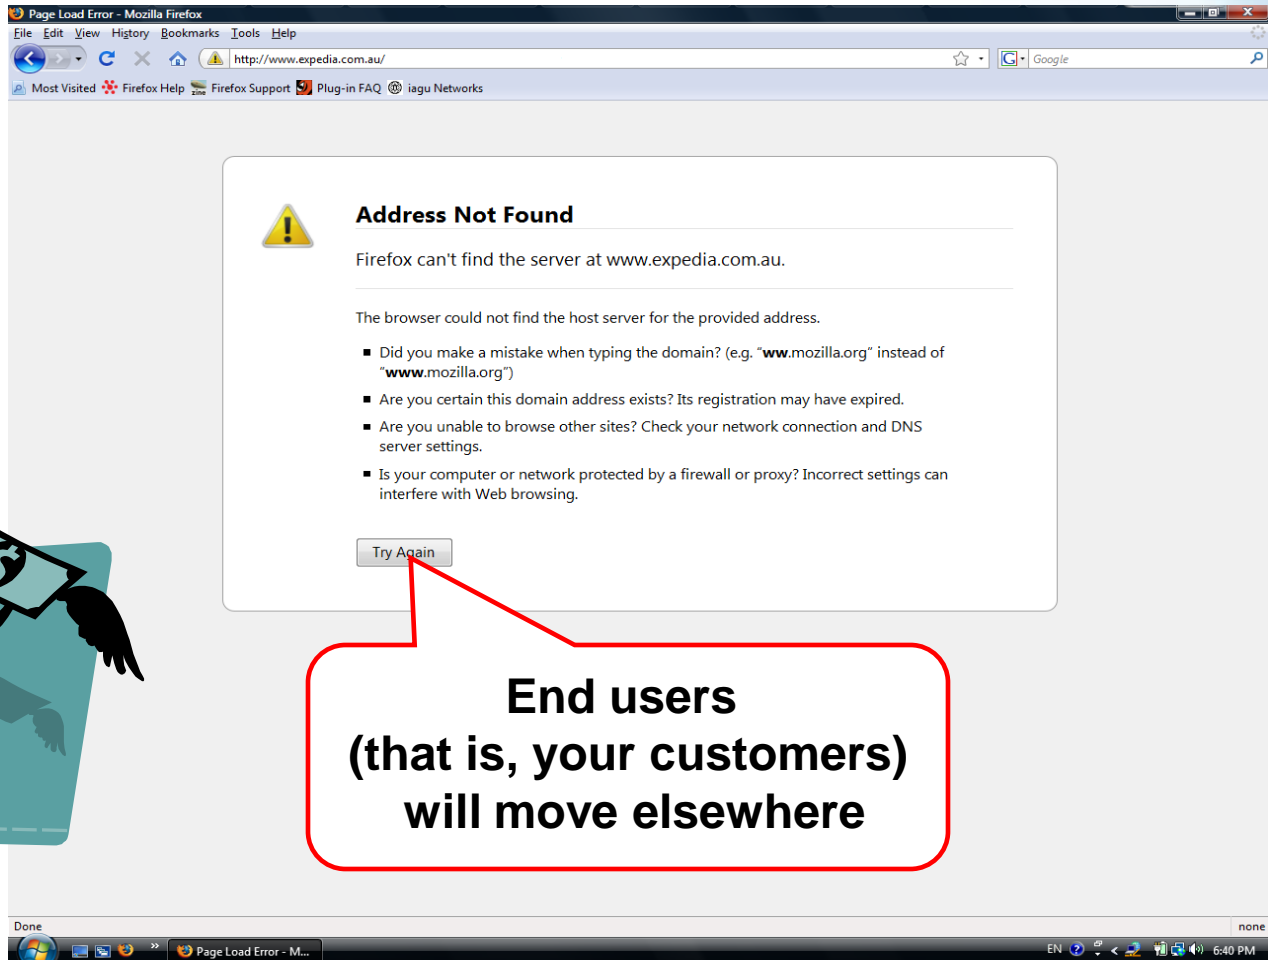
Page Load Error - Mozilla Firefox

File Edit View History Bookmarks Tools Help

http://www.expedia.com.au/

Google

Most Visited Firefox Help Firefox Support Plug-in FAQ iagu Networks

Address Not Found

Firefox can't find the server at www.expedia.com.au.

The browser could not find the host server for the provided address.

- Did you make a mistake when typing the domain? (e.g. "**ww**.mozilla.org" instead of "**www**.mozilla.org")
- Are you certain this domain address exists? Its registration may have expired.
- Are you unable to browse other sites? Check your network connection and DNS server settings.
- Is your computer or network protected by a firewall or proxy? Incorrect settings can interfere with Web browsing.

Try Again

End users
(that is, your customers)
will move elsewhere

Done

none

Page Load Error - M...

EN 6:40 PM